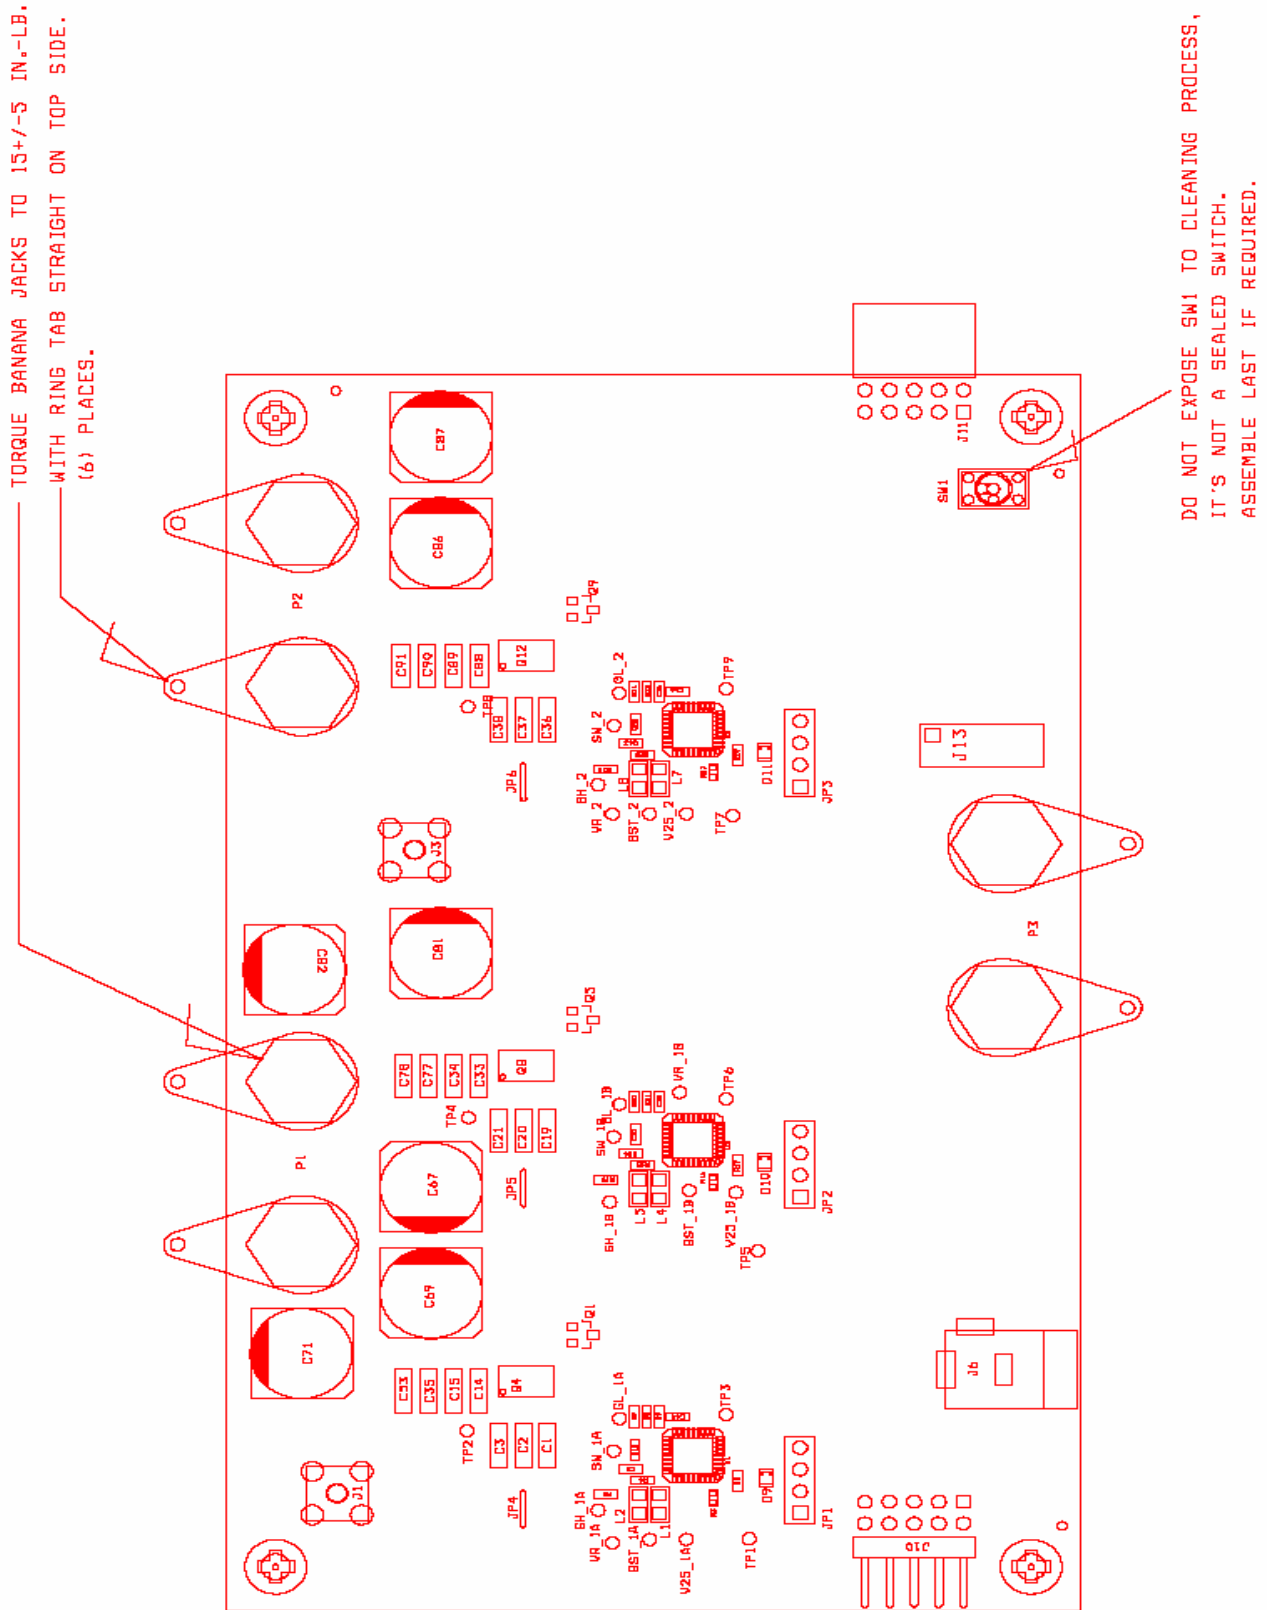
TORQUE BANANA JACKS TO 15+/-5 IN.-LB.
WITH RING TAB STRAIGHT ON TOP SIDE.
(6) PLACES.

DO NOT EXPOSE SW1 TO CLEANING PROCESS,
IT'S NOT A SEALED SWITCH.
ASSEMBLE LAST IF REQUIRED.

C87
C86
P2
C91 C90 C89 C88
Q12
Q9
GL_2
TP9
TP8
C38 C37 C36
SW_2
JP6
BH_2
VR_2
BST_2
V25_2
L8
L7
TP7
D11
JP3
J13
J11
SW1
J3
P3
C82
C81
Q5
C78 C77 C34 C33
Q8
VR_1B
TP6
GL_1B
TP4
C21 C20 C19
SW_1B
P1
C67
JP5
GH_1B
L3
L4
BST_1B
V25_1B
D10
JP2
TP5
C69
Q1
C71
C53 C35 C15 C14
Q4
GL_1A
TP3
TP2
C3 C2 C1
SW_1A
J1
JP4
GH_1A
VR_1A
BST_1A
L2
L1
V25_1A
TP1
D9
JP1
J6
J10